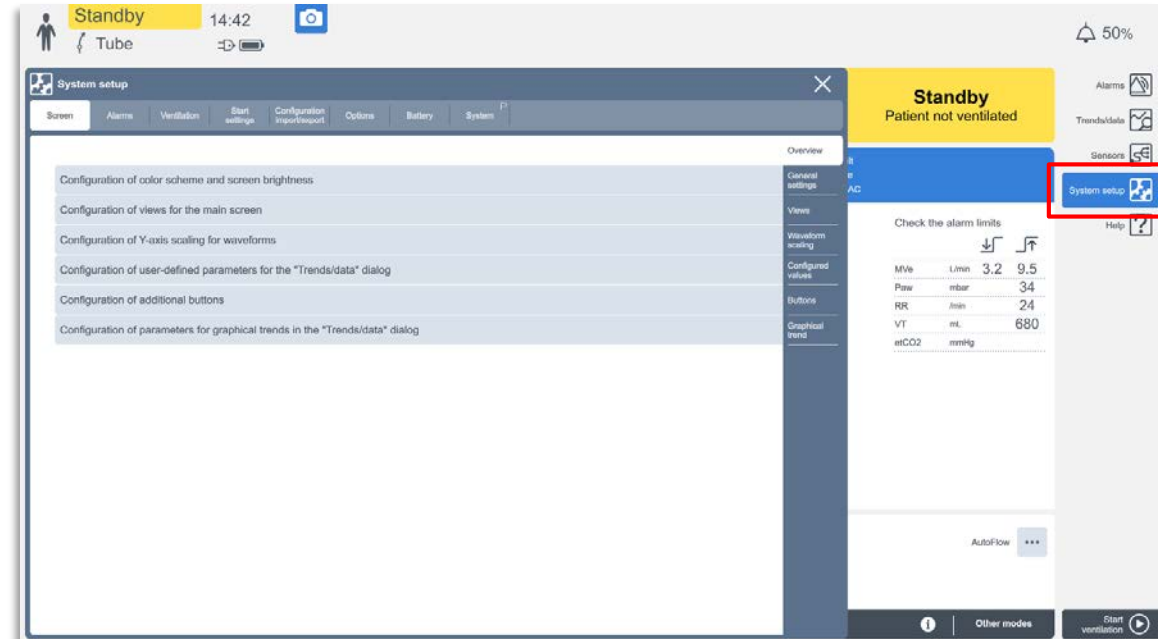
Standby
Tube
14:42

50%

System setup

Screen | Alarms | Ventilation | Start settings | Configuration import/export | Options | Battery | System

Overview
General settings
Views
Waveform scaling
Configured values
Buttons
Graphical trend

Configuration of color scheme and screen brightness
Configuration of views for the main screen
Configuration of Y-axis scaling for waveforms
Configuration of user-defined parameters for the "Trends/data" dialog
Configuration of additional buttons
Configuration of parameters for graphical trends in the "Trends/data" dialog

Standby
Patient not ventilated

AC

Check the alarm limits

| | | | |
|---|---|---|---|
| MVe | L/min | 3.2 | 9.5 |
| Paw | mbar | | 34 |
| RR | /min | | 24 |
| VT | mL | | 680 |
| etCO2 | mmHg | | |

AutoFlow

Other modes

Alarms
Trends/data
Sensors
System setup
Help

Start ventilation